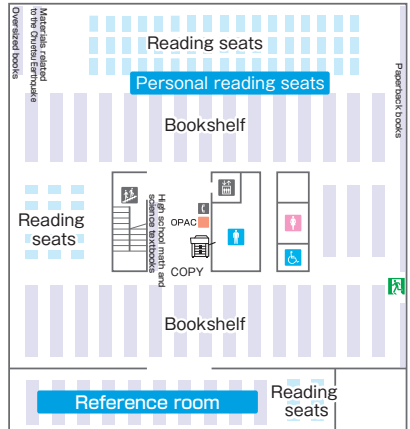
Oversized books

Materials related to the Chuetsu Earthquake

Reading seats

Personal reading seats

Paperback books

Bookshelf

Reading seats

High school math and science textbooks

OPAC

COPY

Bookshelf

Reference room

Reading seats